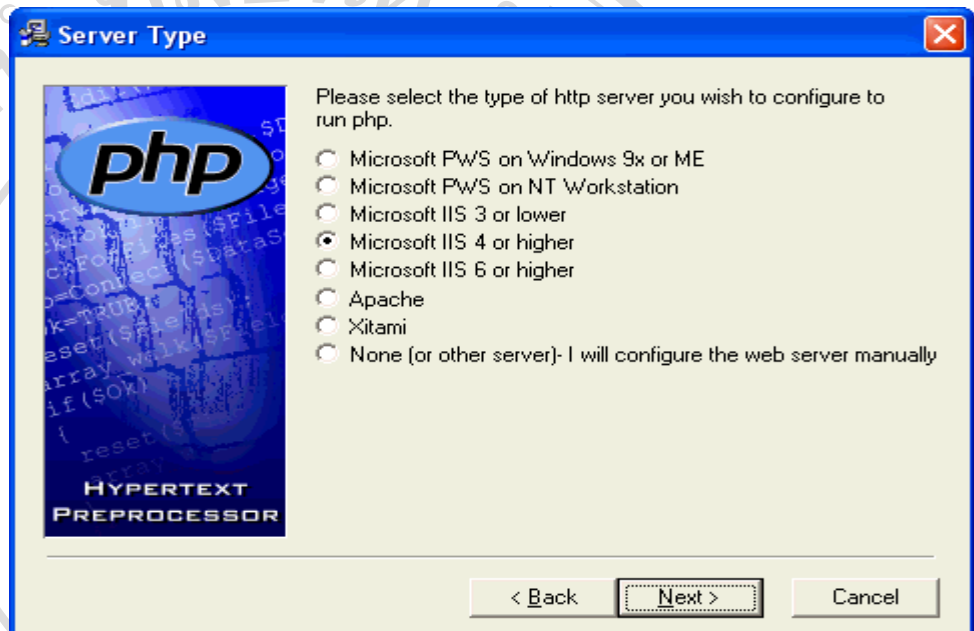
Server Type

php

HYPERTEXT PREPROCESSOR

Please select the type of http server you wish to configure to run php.

Microsoft PWS on Windows 9x or ME
Microsoft PWS on NT Workstation
Microsoft IIS 3 or lower
Microsoft IIS 4 or higher
Microsoft IIS 6 or higher
Apache
Xitami
None (or other server)- I will configure the web server manually

< Back
Next >
Cancel